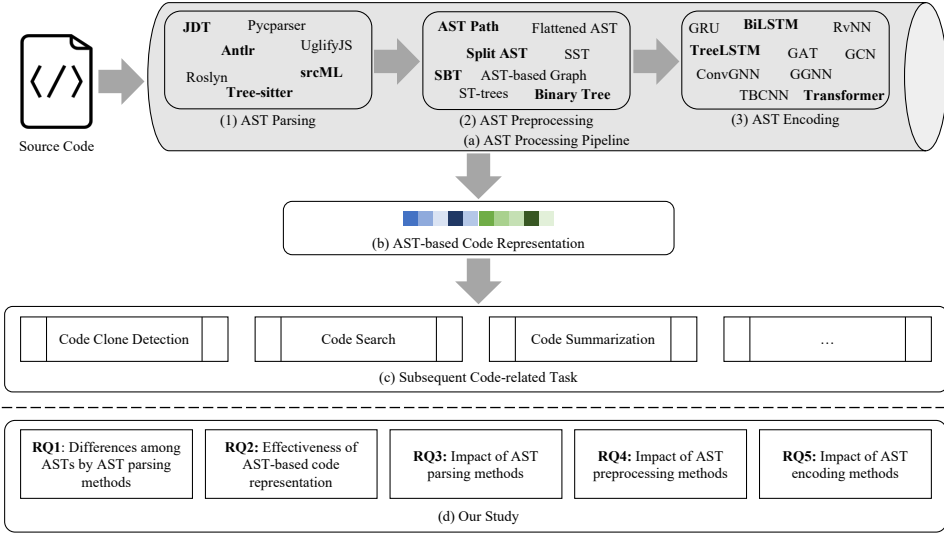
Source Code

JDT Pycparser Antlr UglifyJS Roslyn srcML Tree-sitter
(1) AST Parsing

AST Path Flattened AST Split AST SST SBT AST-based Graph ST-trees Binary Tree
(2) AST Preprocessing

GRU BiLSTM RvNN TreeLSTM GAT GCN ConvGNN GGNN TBCNN Transformer
(3) AST Encoding

(a) AST Processing Pipeline

(b) AST-based Code Representation

Code Clone Detection

Code Search

Code Summarization

…

(c) Subsequent Code-related Task

**RQ1**: Differences among ASTs by AST parsing methods

**RQ2:** Effectiveness of AST-based code representation

**RQ3:** Impact of AST parsing methods

**RQ4:** Impact of AST preprocessing methods

**RQ5:** Impact of AST encoding methods

(d) Our Study